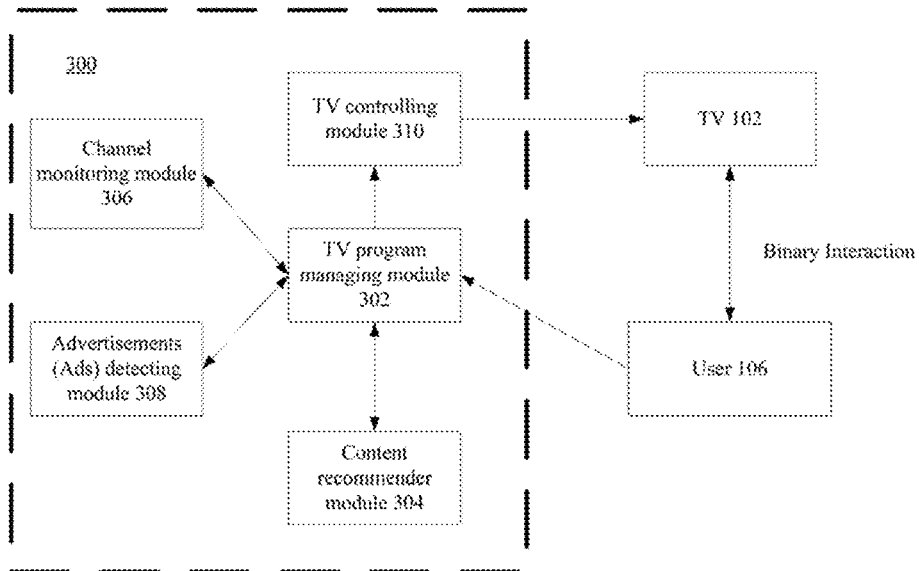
300

TV controlling module 310

TV 102

Channel monitoring module 306

TV program managing module 302

Binary Interaction

Advertisements (Ads) detecting module 308

User 106

Content recommender module 304